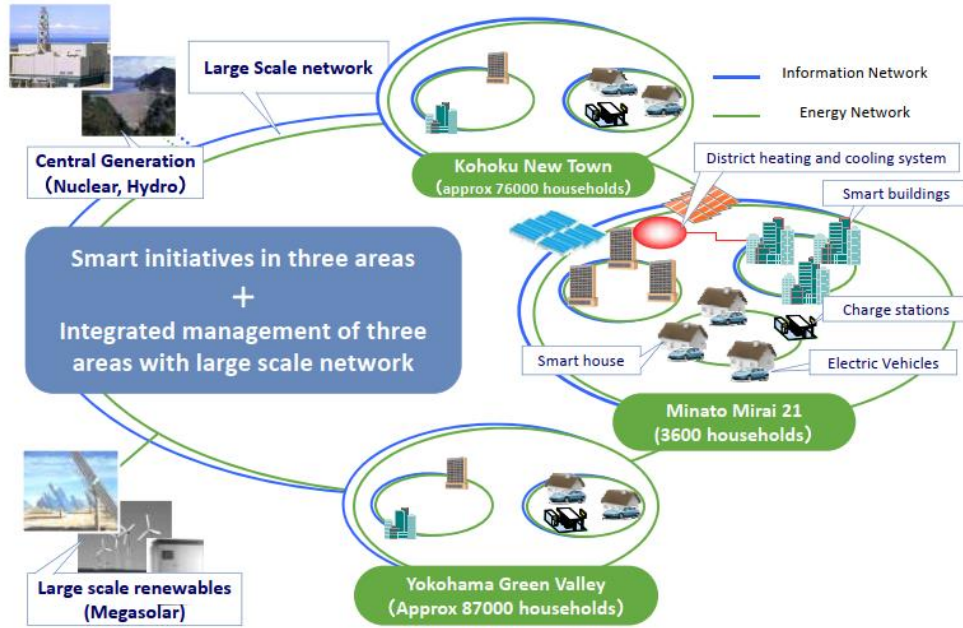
Large Scale network

Information Network

Energy Network

Central Generation (Nuclear, Hydro)

Kohoku New Town (approx 76000 households)

District heating and cooling system

Smart buildings

Smart initiatives in three areas
+
Integrated management of three areas with large scale network

Charge stations

Smart house

Electric Vehicles

Minato Mirai 21 (3600 households)

Large scale renewables (Megasolar)

Yokohama Green Valley (Approx 87000 households)